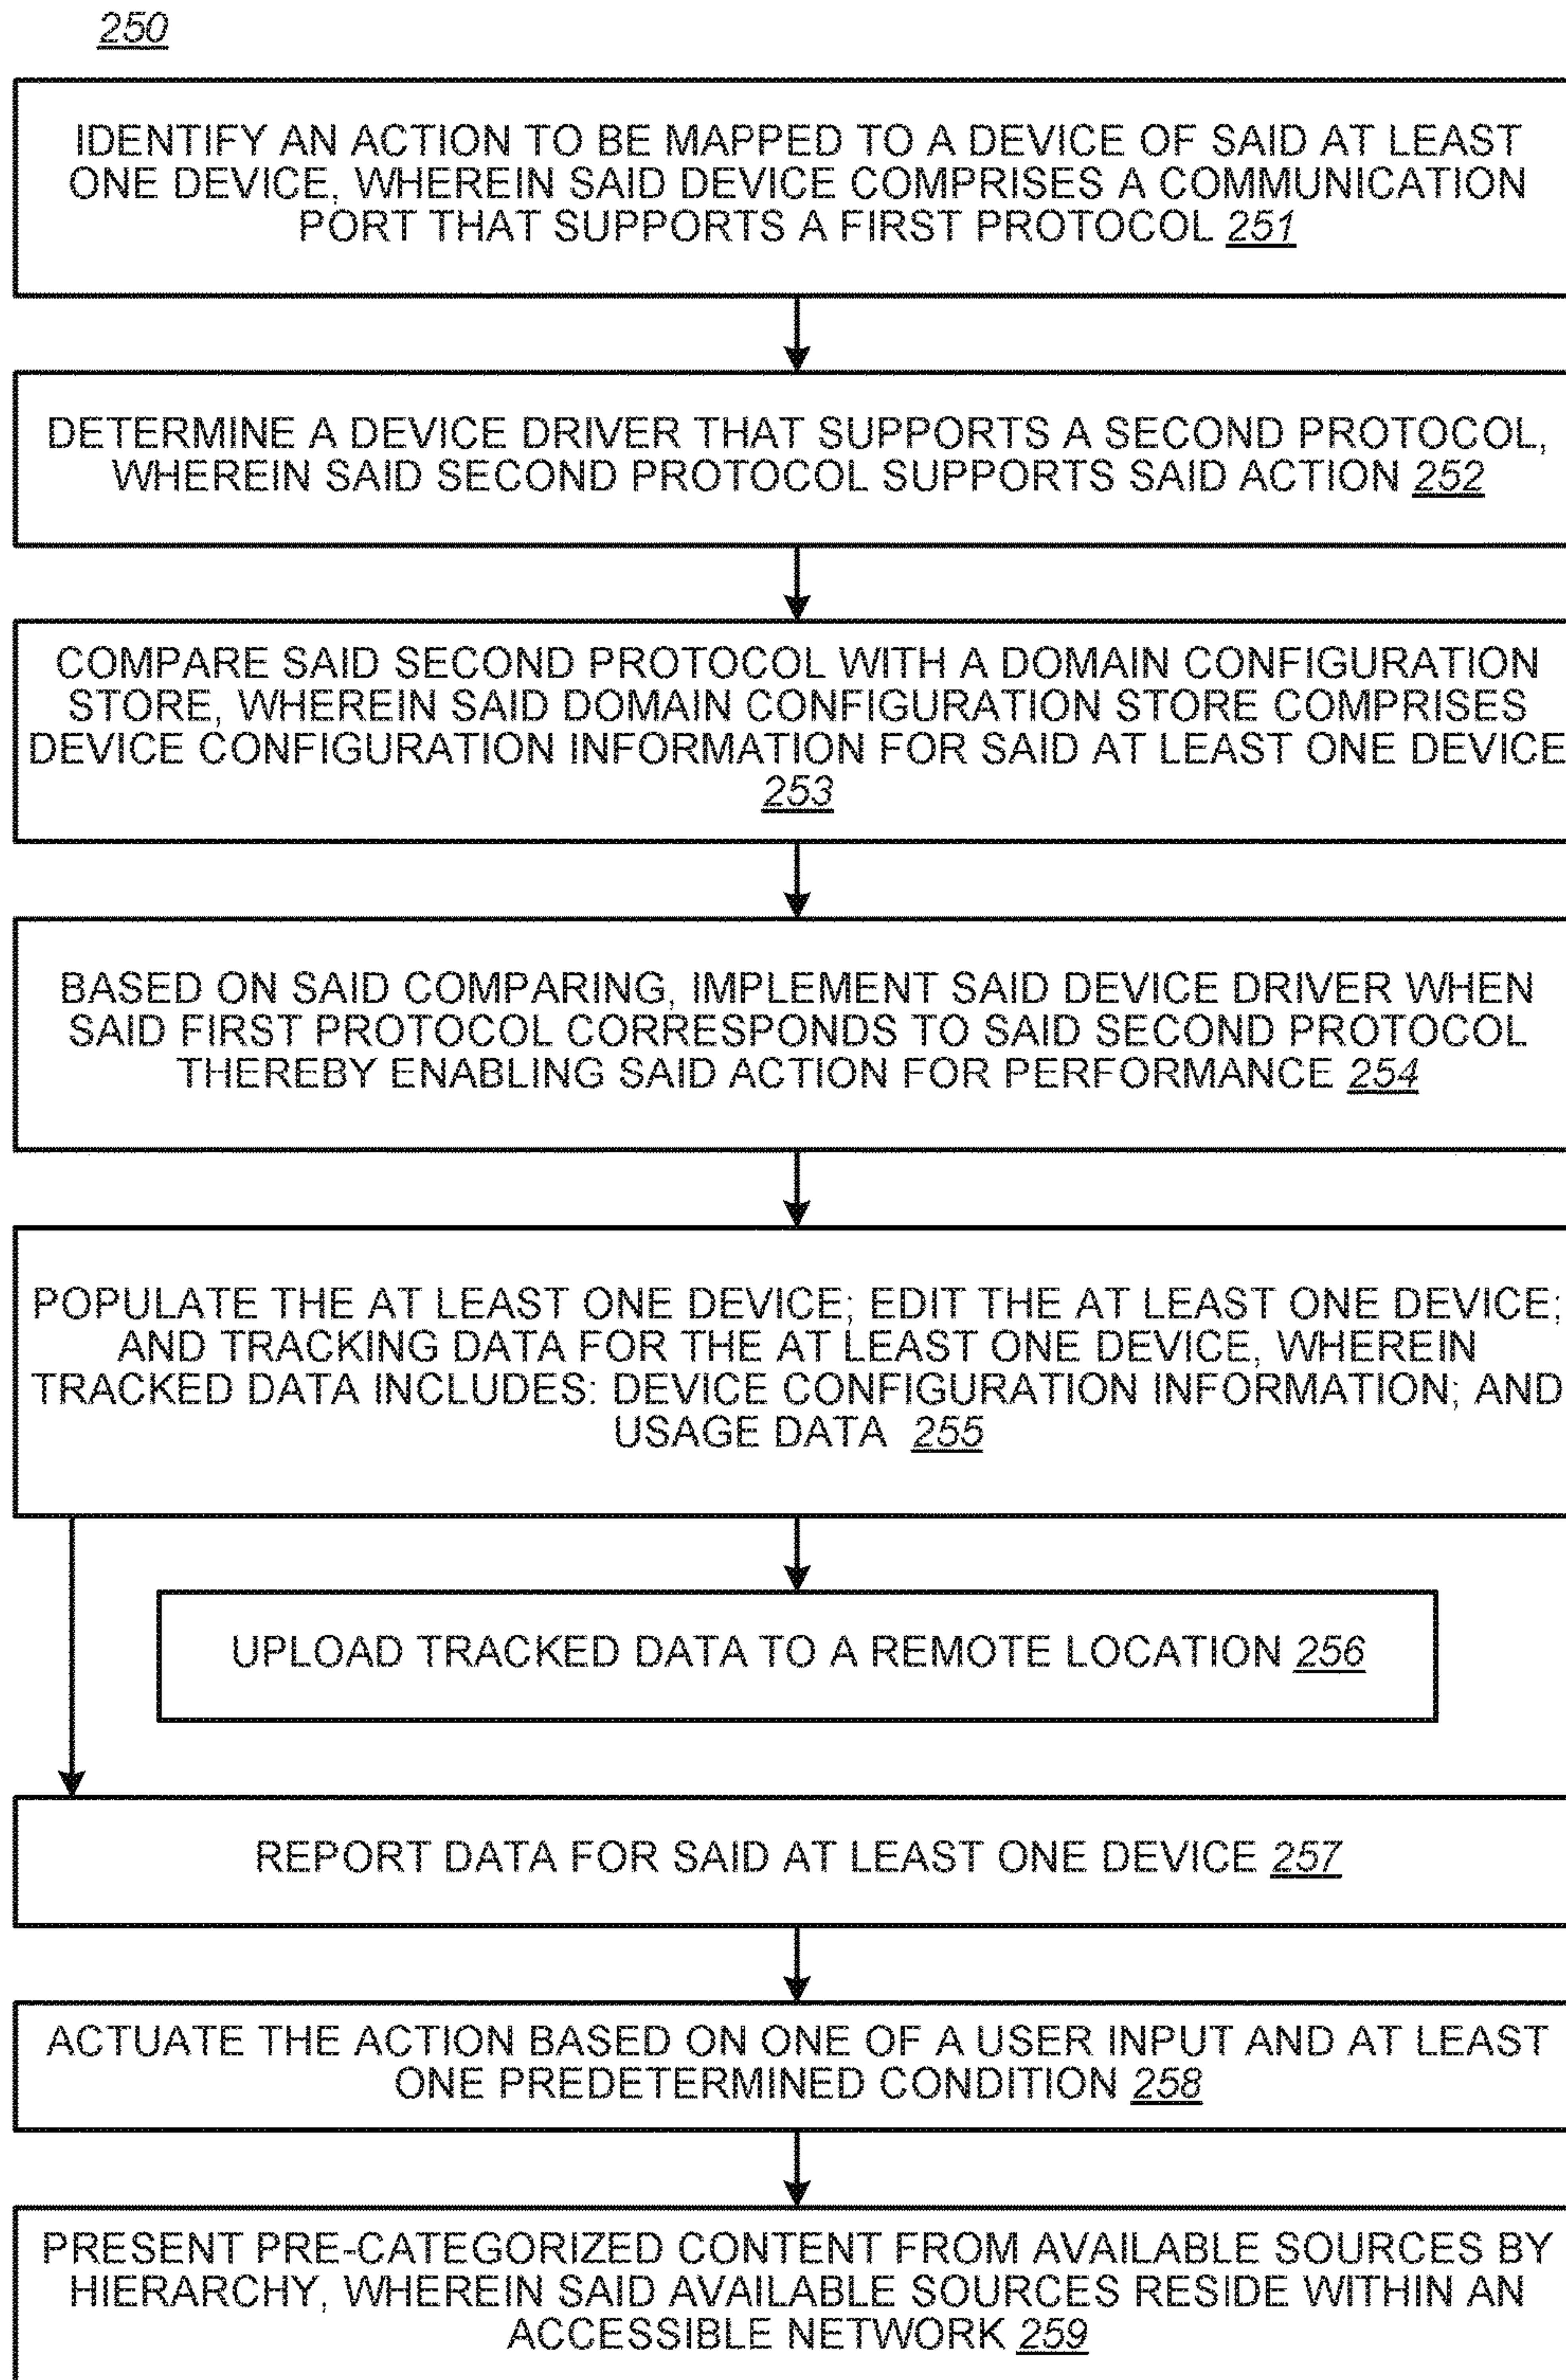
250

IDENTIFY AN ACTION TO BE MAPPED TO A DEVICE OF SAID AT LEAST ONE DEVICE, WHEREIN SAID DEVICE COMPRISES A COMMUNICATION PORT THAT SUPPORTS A FIRST PROTOCOL 251

DETERMINE A DEVICE DRIVER THAT SUPPORTS A SECOND PROTOCOL, WHEREIN SAID SECOND PROTOCOL SUPPORTS SAID ACTION 252

COMPARE SAID SECOND PROTOCOL WITH A DOMAIN CONFIGURATION STORE, WHEREIN SAID DOMAIN CONFIGURATION STORE COMPRISES DEVICE CONFIGURATION INFORMATION FOR SAID AT LEAST ONE DEVICE 253

BASED ON SAID COMPARING, IMPLEMENT SAID DEVICE DRIVER WHEN SAID FIRST PROTOCOL CORRESPONDS TO SAID SECOND PROTOCOL THEREBY ENABLING SAID ACTION FOR PERFORMANCE 254

POPULATE THE AT LEAST ONE DEVICE; EDIT THE AT LEAST ONE DEVICE; AND TRACKING DATA FOR THE AT LEAST ONE DEVICE, WHEREIN TRACKED DATA INCLUDES: DEVICE CONFIGURATION INFORMATION; AND USAGE DATA 255

UPLOAD TRACKED DATA TO A REMOTE LOCATION 256

REPORT DATA FOR SAID AT LEAST ONE DEVICE 257

ACTUATE THE ACTION BASED ON ONE OF A USER INPUT AND AT LEAST ONE PREDETERMINED CONDITION 258

PRESENT PRE-CATEGORIZED CONTENT FROM AVAILABLE SOURCES BY HIERARCHY, WHEREIN SAID AVAILABLE SOURCES RESIDE WITHIN AN ACCESSIBLE NETWORK 259